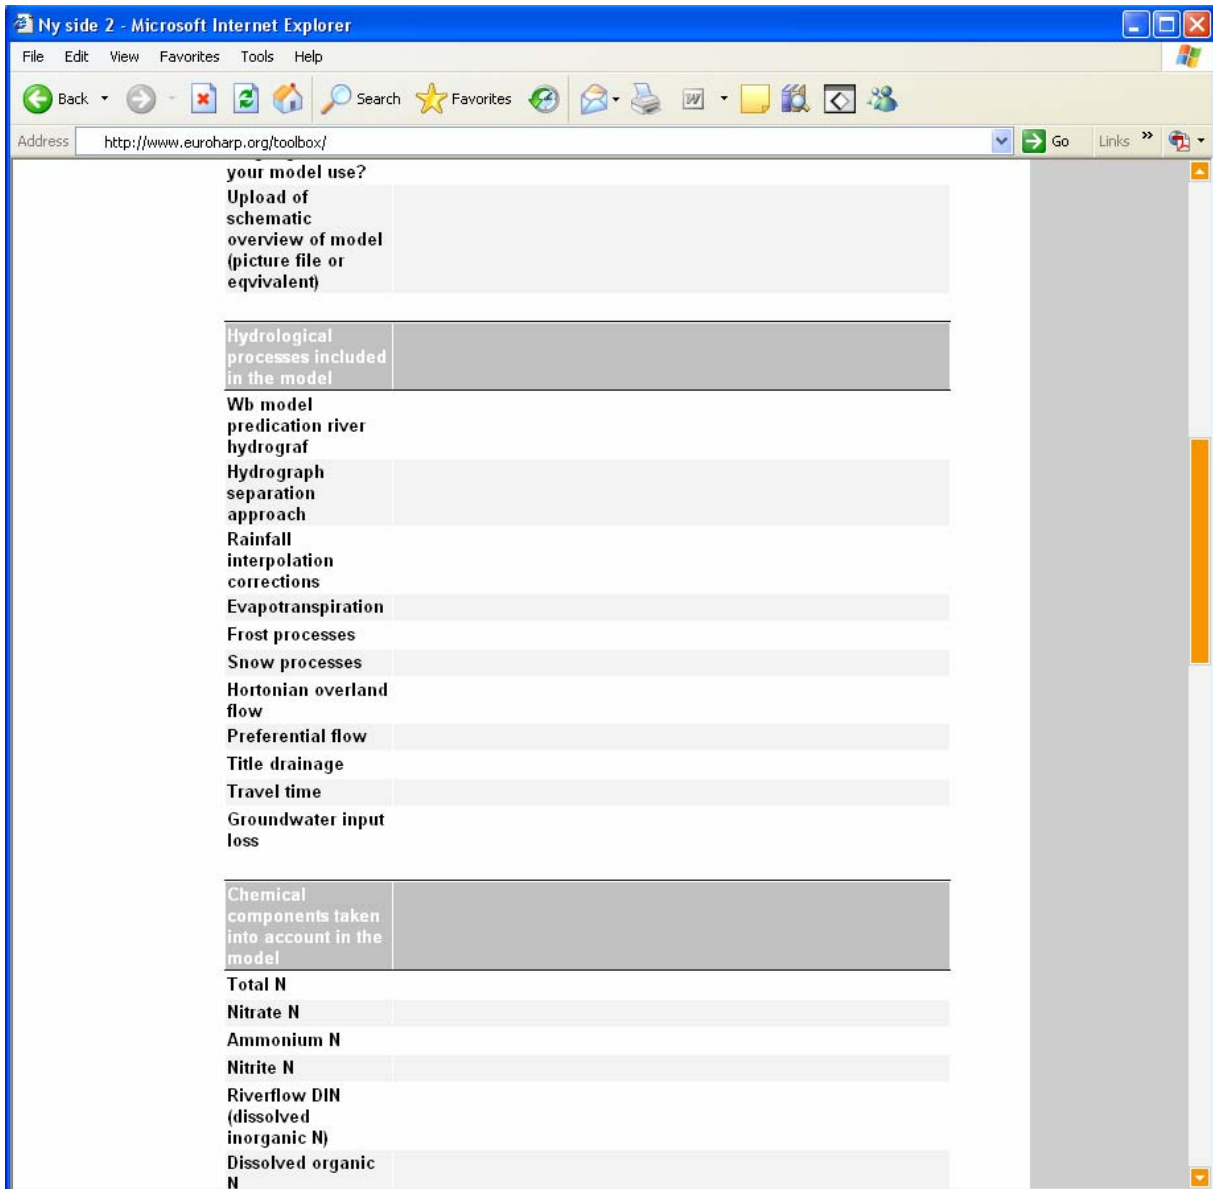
Ny side 2 - Microsoft Internet Explorer

File Edit View Favorites Tools Help

Back Search Favorites

Address http://www.euroharp.org/toolbox/ Go Links

your model use?

| Upload of schematic overview of model (picture file or eqvivalent) | |
|---|---|

| Hydrological processes included in the model | |
|---|---|
| Wb model predication river hydrograf | |
| Hydrograph separation approach | |
| Rainfall interpolation corrections | |
| Evapotranspiration | |
| Frost processes | |
| Snow processes | |
| Hortonian overland flow | |
| Preferential flow | |
| Title drainage | |
| Travel time | |
| Groundwater input loss | |

| Chemical components taken into account in the model | |
|---|---|
| Total N | |
| Nitrate N | |
| Ammonium N | |
| Nitrite N | |
| Riverflow DIN (dissolved inorganic N) | |
| Dissolved organic N | |